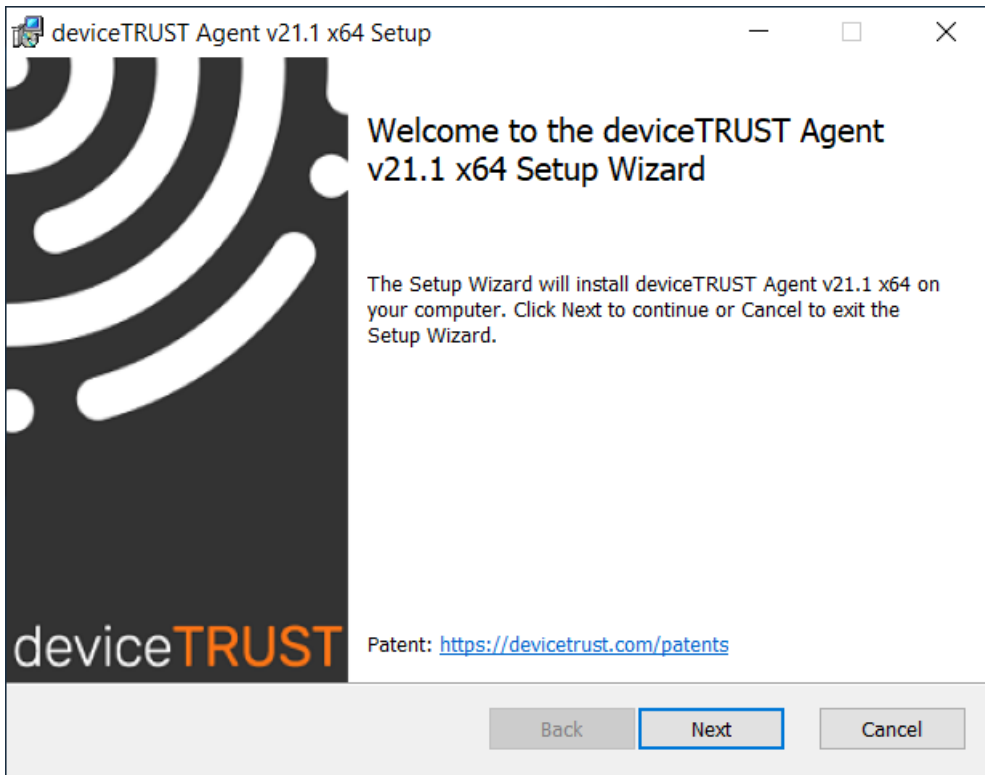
deviceTRUST Agent v21.1 x64 Setup

Welcome to the deviceTRUST Agent v21.1 x64 Setup Wizard

The Setup Wizard will install deviceTRUST Agent v21.1 x64 on your computer. Click Next to continue or Cancel to exit the Setup Wizard.

deviceTRUST

Patent: https://devicetrust.com/patents

Back Next Cancel